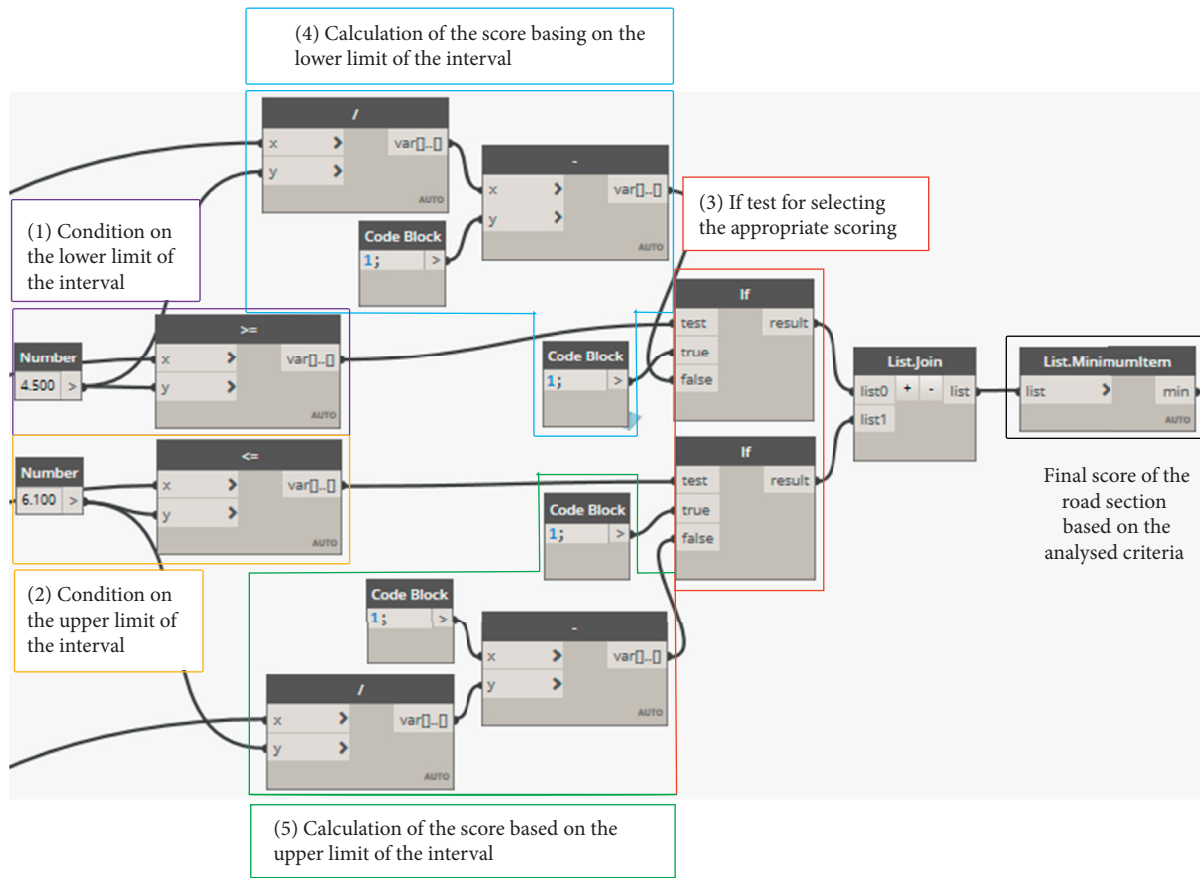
(4) Calculation of the score basing on the lower limit of the interval

/
x >
y >
var[]..[]
AUTO

-
x >
y >
var[]..[]
AUTO

Code Block
1; >

(3) If test for selecting the appropriate scoring

(1) Condition on the lower limit of the interval

Number
4.500 >

>=
x >
y >
var[]..[]
AUTO

Code Block
1; >

If
test
true
false
result

List.Join
list0 + - list
list1

List.MinimumItem
list >
min
AUTO

Final score of the road section based on the analysed criteria

Number
6.100 >

<=
x >
y >
var[]..[]
AUTO

If
test
true
false
result

Code Block
1; >

(2) Condition on the upper limit of the interval

Code Block
1; >

-
x >
y >
var[]..[]
AUTO

/
x >
y >
var[]..[]
AUTO

(5) Calculation of the score based on the upper limit of the interval